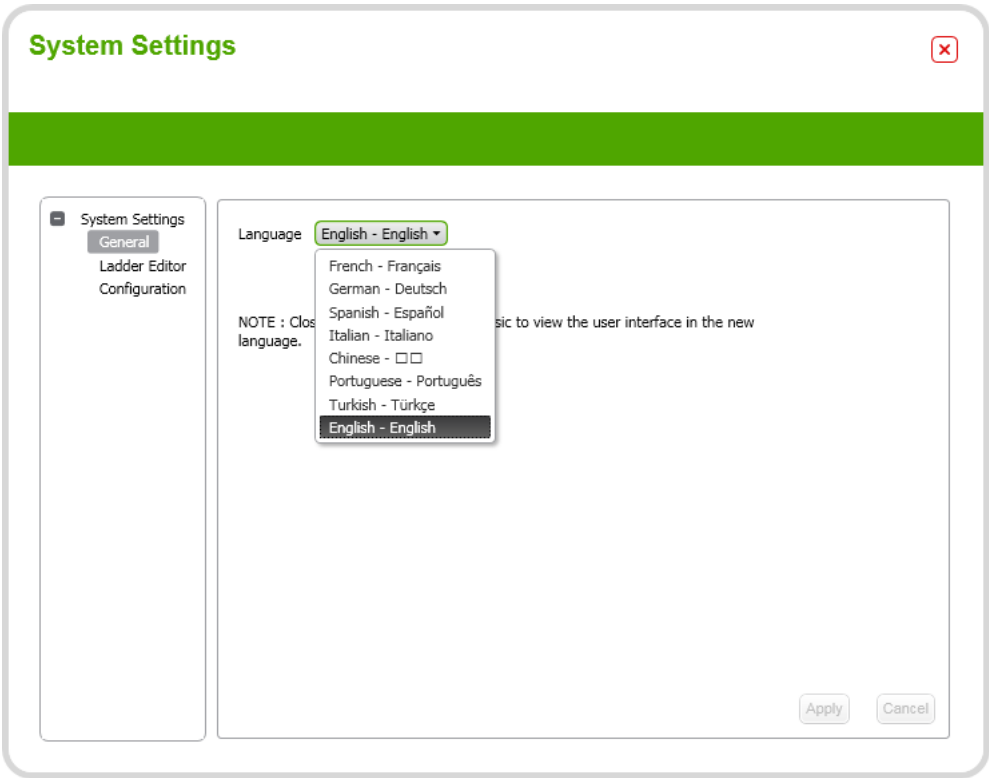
System Settings

System Settings
General
Ladder Editor
Configuration

Language English - English

French - Français
German - Deutsch
Spanish - Español
Italian - Italiano
Chinese - □□
Portuguese - Português
Turkish - Türkçe
English - English

NOTE : Clos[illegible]sic to view the user interface in the new language.

Apply Cancel